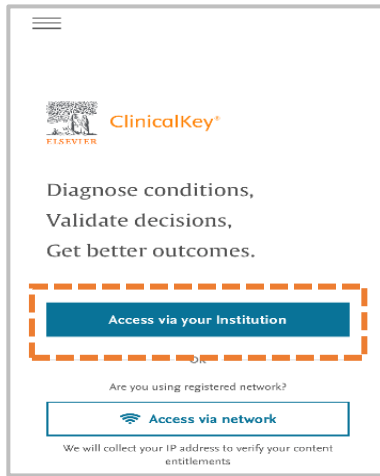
ELSEVIER ClinicalKey®

Diagnose conditions,
Validate decisions,
Get better outcomes.

Access via your Institution

or

Are you using registered network?

Access via network

We will collect your IP address to verify your content entitlements